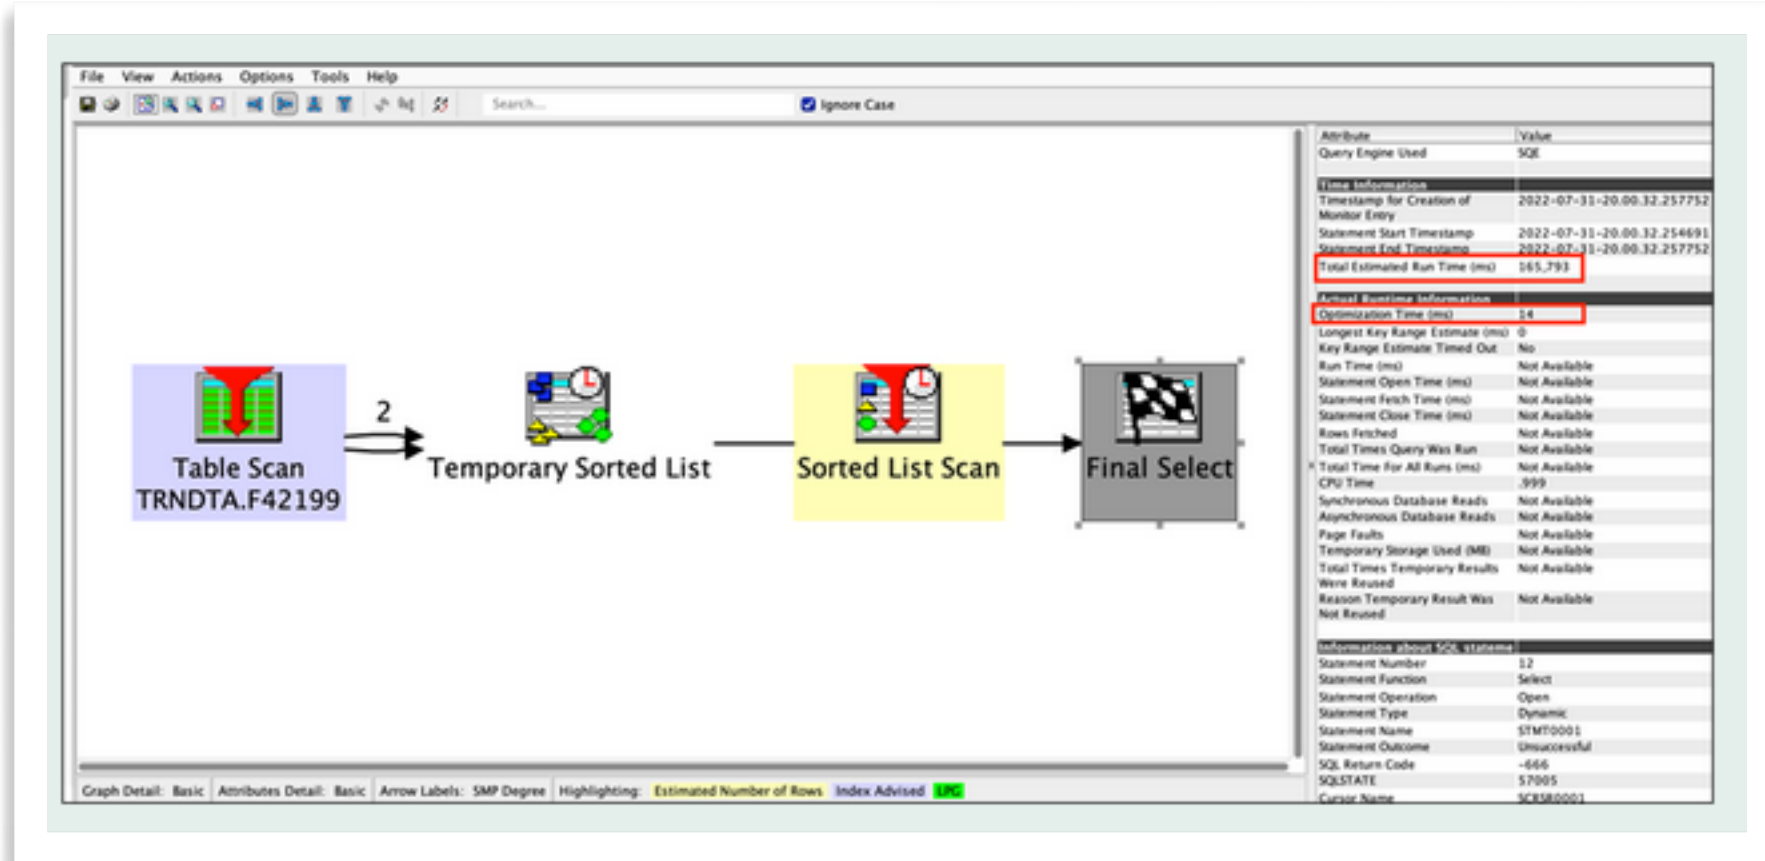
File View Actions Options Tools Help

Search...

Ignore Case

Table Scan TRNDTA.F42199

2

Temporary Sorted List

Sorted List Scan

Final Select

| Attribute | Value |
|---|---|
| Query Engine Used | SQE |
| Time Information | |
| Timestamp for Creation of Monitor Entry | 2022-07-31-20.00.32.257752 |
| Statement Start Timestamp | 2022-07-31-20.00.32.254691 |
| Statement End Timestamp | 2022-07-31-20.00.32.257752 |
| Total Estimated Run Time (ms) | 165.793 |
| Actual Runtime Information | |
| Optimization Time (ms) | 14 |
| Longest Key Range Estimate (ms) | 0 |
| Key Range Estimate Timed Out | No |
| Run Time (ms) | Not Available |
| Statement Open Time (ms) | Not Available |
| Statement Fetch Time (ms) | Not Available |
| Statement Close Time (ms) | Not Available |
| Rows Fetched | Not Available |
| Total Times Query Was Run | Not Available |
| Total Time For All Runs (ms) | Not Available |
| CPU Time | .999 |
| Synchronous Database Reads | Not Available |
| Asynchronous Database Reads | Not Available |
| Page Faults | Not Available |
| Temporary Storage Used (MB) | Not Available |
| Total Times Temporary Results Were Reused | Not Available |
| Reason Temporary Result Was Not Reused | Not Available |
| Information about SQL statement | |
| Statement Number | 12 |
| Statement Function | Select |
| Statement Operation | Open |
| Statement Type | Dynamic |
| Statement Name | STMT0001 |
| Statement Outcome | Unsuccessful |
| SQL Return Code | -666 |
| SQLSTATE | 57005 |
| Cursor Name | SCRSR0001 |

Graph Detail: Basic | Attributes Detail: Basic | Arrow Labels: SMP Degree | Highlighting: Estimated Number of Rows | Index Advised | LPG